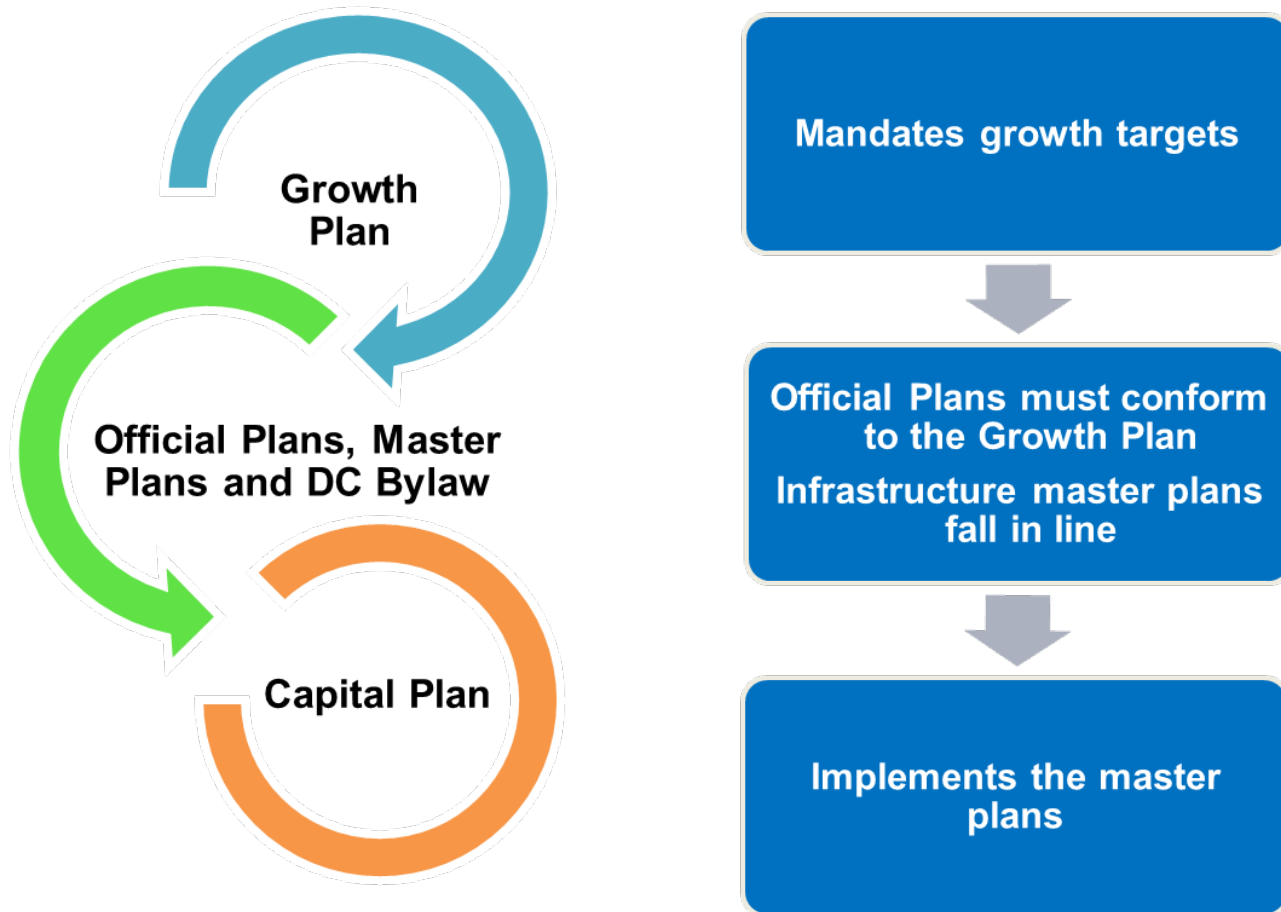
Growth Plan

Official Plans, Master Plans and DC Bylaw

Capital Plan

Mandates growth targets

Official Plans must conform to the Growth Plan

Infrastructure master plans fall in line

Implements the master plans